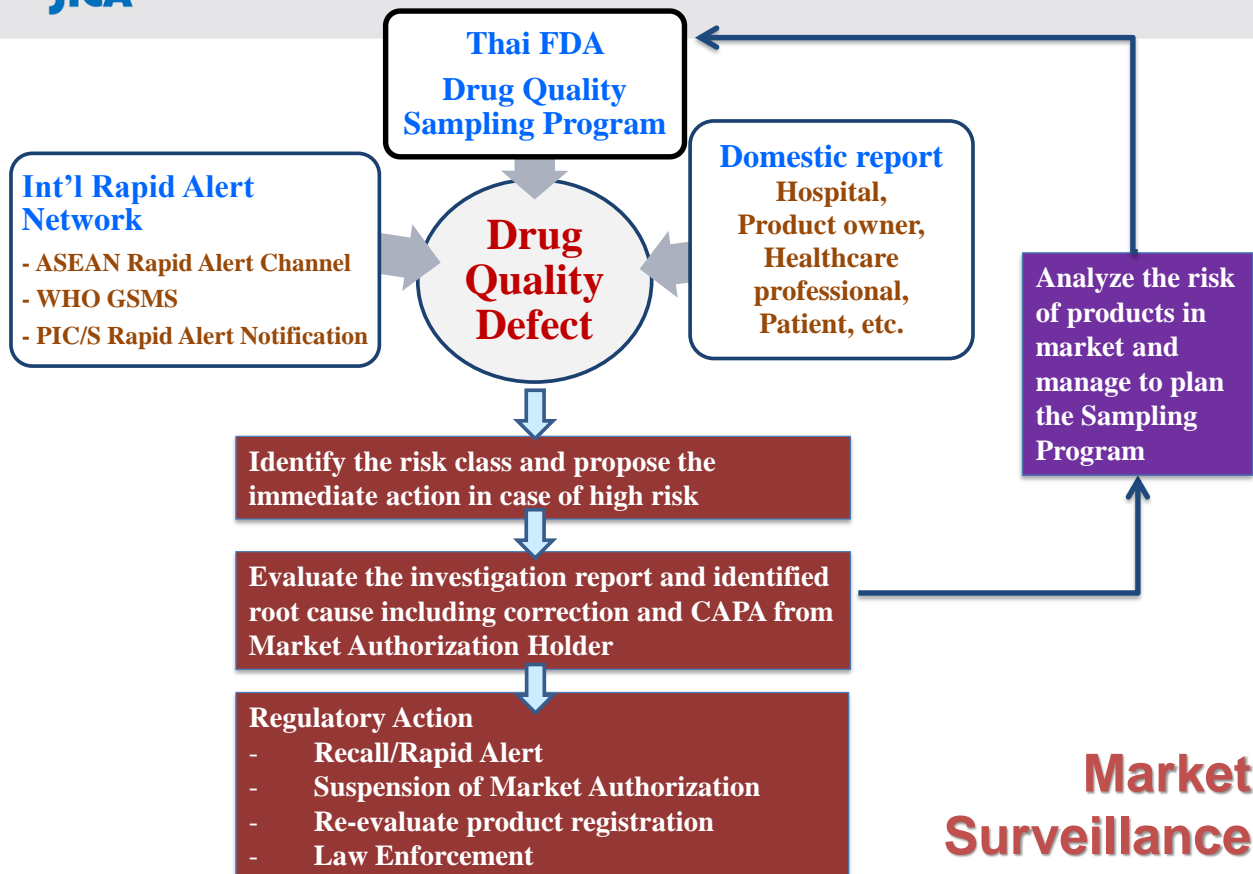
JICA

Thai FDA
Drug Quality Sampling Program

Int’l Rapid Alert Network
- ASEAN Rapid Alert Channel
- WHO GSMS
- PIC/S Rapid Alert Notification

Drug Quality Defect

Domestic report
Hospital, Product owner, Healthcare professional, Patient, etc.

Analyze the risk of products in market and manage to plan the Sampling Program

Identify the risk class and propose the immediate action in case of high risk

Evaluate the investigation report and identified root cause including correction and CAPA from Market Authorization Holder

Regulatory Action
- Recall/Rapid Alert
- Suspension of Market Authorization
- Re-evaluate product registration
- Law Enforcement

Market Surveillance